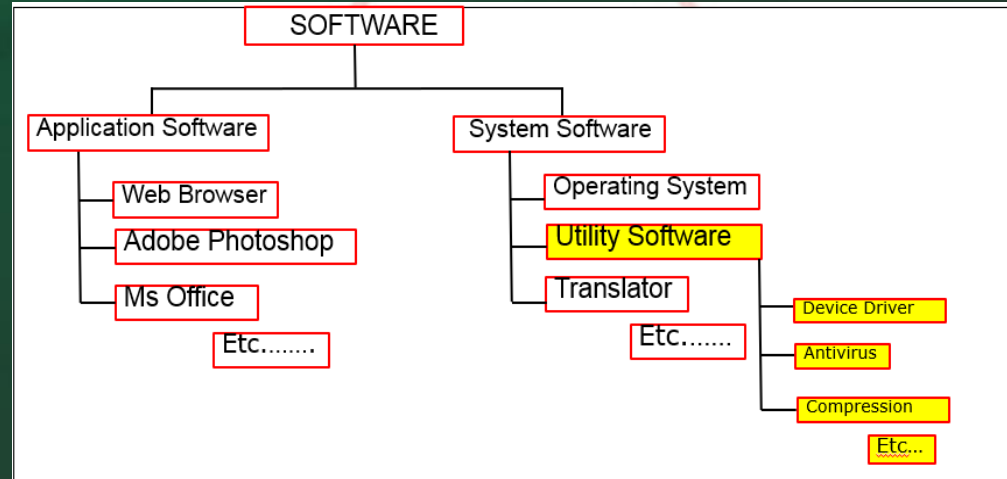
SOFTWARE

Application Software

Web Browser

Adobe Photoshop

Ms Office

Etc........

System Software

Operating System

Utility Software

Translator

Etc.......

Device Driver

Antivirus

Compression

Etc...